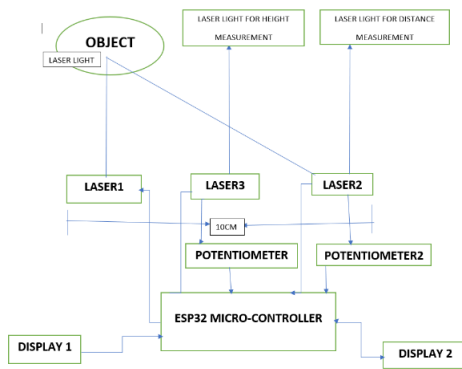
OBJECT

LASER LIGHT

LASER LIGHT FOR HEIGHT MEASUREMENT

LASER LIGHT FOR DISTANCE MEASUREMENT

LASER1

LASER3

LASER2

10CM

POTENTIOMETER

POTENTIOMETER2

ESP32 MICRO-CONTROLLER

DISPLAY 1

DISPLAY 2